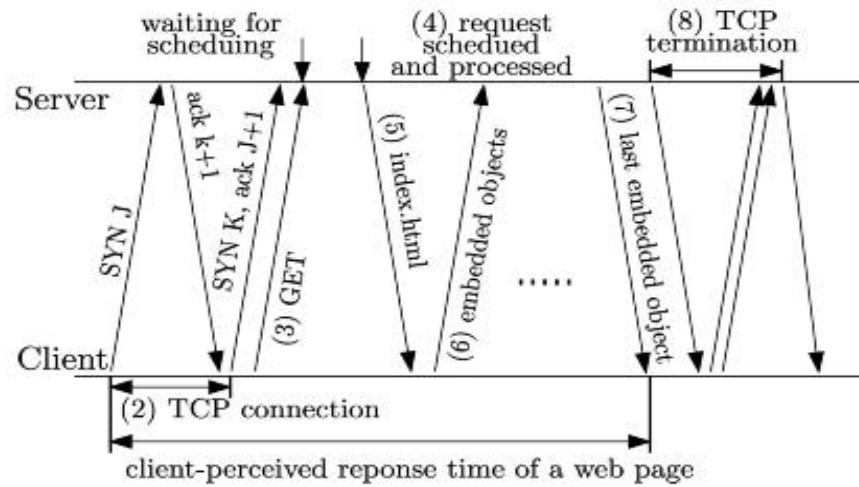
waiting for scheduing

(4) request schedued and processed

(8) TCP termination

Server

SYN J

ack k+1

SYN K, ack J+1

(3) GET

(5) index.html

(6) embedded objects

.....

(7) last embedded object

Client

(2) TCP connection

client-perceived reponse time of a web page